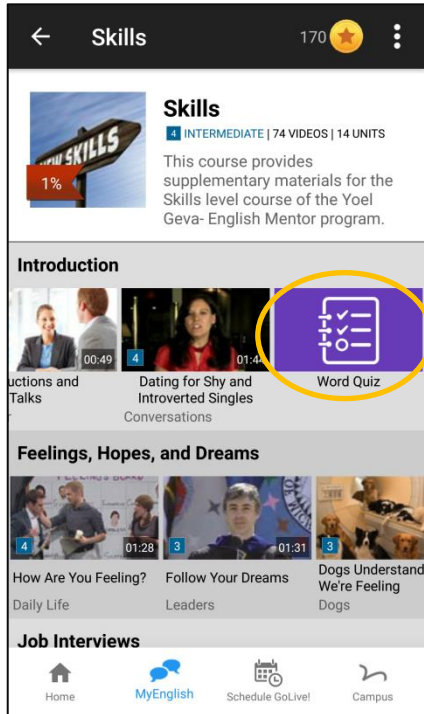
Skills

170

NEW SKILLS

1%

Skills

4 INTERMEDIATE | 74 VIDEOS | 14 UNITS

This course provides supplementary materials for the Skills level course of the Yoel Geva- English Mentor program.

Introduction

00:49

uctions and Talks

4

01:4

Dating for Shy and Introverted Singles

Conversations

Word Quiz

Feelings, Hopes, and Dreams

4

01:28

How Are You Feeling?

Daily Life

3

01:31

Follow Your Dreams

Leaders

3

Dogs Understand We're Feeling

Dogs

Job Interviews

Home

MyEnglish

Schedule GoLive!

Campus